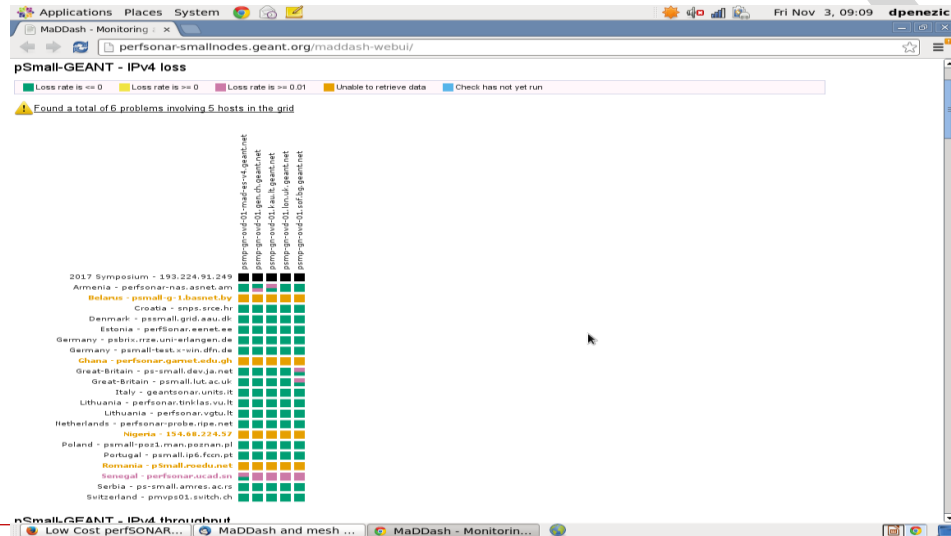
Applications Places System
Fri Nov 3, 09:09 dpenezic
MaDDash - Monitoring
perfsonar-smallnodes.geant.org/maddash-webui/

pSmall-GEANT - IPv4 loss

Loss rate is <= 0 | Loss rate is >= 0 | Loss rate is >= 0.01 | Unable to retrieve data | Check has not yet run

Found a total of 6 problems involving 5 hosts in the grid

psmp-gn-ovd-01.mad-es-v4.geant.net
psmp-gn-ovd-01.gen.ch.geant.net
psmp-gn-ovd-01.kau.lt.geant.net
psmp-gn-ovd-01.lon.uk.geant.net
psmp-gn-ovd-01.sof.bg.geant.net

2017 Symposium - 193.224.91.249
Armenia - perfsonar-nas.asnet.am
Belarus - psmall-g-1.basnet.by
Croatia - snps.srce.hr
Denmark - pssmall.grid.aau.dk
Estonia - perfSonar.eenet.ee
Germany - psbrix.rrze.uni-erlangen.de
Germany - psmall-test.x-win.dfn.de
Ghana - perfsonar.garnet.edu.gh
Great-Britain - ps-small.dev.ja.net
Great-Britain - psmall.lut.ac.uk
Italy - geantsonar.units.it
Lithuania - perfsonar.tinklas.vu.lt
Lithuania - perfsonar.vgtu.lt
Netherlands - perfsonar-probe.ripe.net
Nigeria - 154.68.224.57
Poland - psmall-poz1.man.poznan.pl
Portugal - psmall.ip6.fccn.pt
Romania - pSmall.roedu.net
Senegal - perfsonar.ucad.sn
Serbia - ps-small.amres.ac.rs
Switzerland - pmvps01.switch.ch

pSmall-GEANT - IPv4 throughput

Low Cost perfSONAR... | MaDDash and mesh ... | MaDDash - Monitorin...